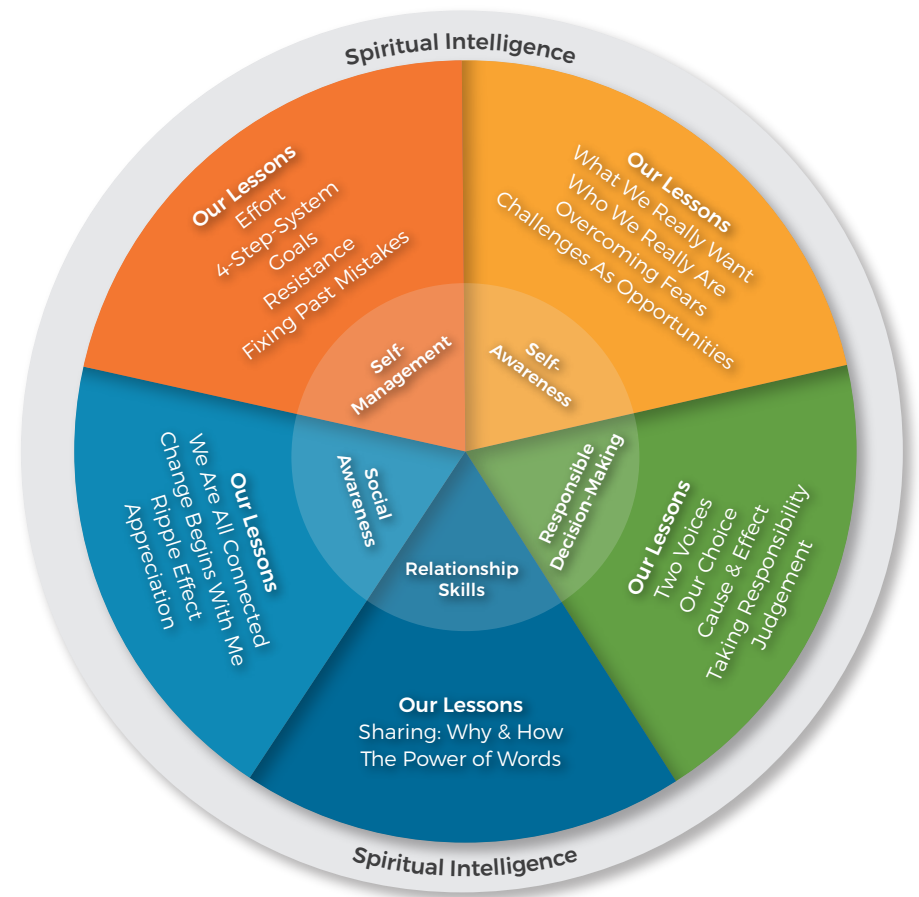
Spiritual Intelligence

Our Lessons
Effort
4-Step-System
Goals
Resistance
Fixing Past Mistakes

Self-Management

Our Lessons
What We Really Want
Who We Really Are
Overcoming Fears
Challenges As Opportunities

Self-Awareness

Our Lessons
We Are All Connected
Change Begins With Me
Ripple Effect
Appreciation

Social Awareness

Responsible Decision-Making

Our Lessons
Two Voices
Our Choice
Cause & Effect
Taking Responsibility
Judgement

Relationship Skills

Our Lessons
Sharing: Why & How
The Power of Words

Spiritual Intelligence